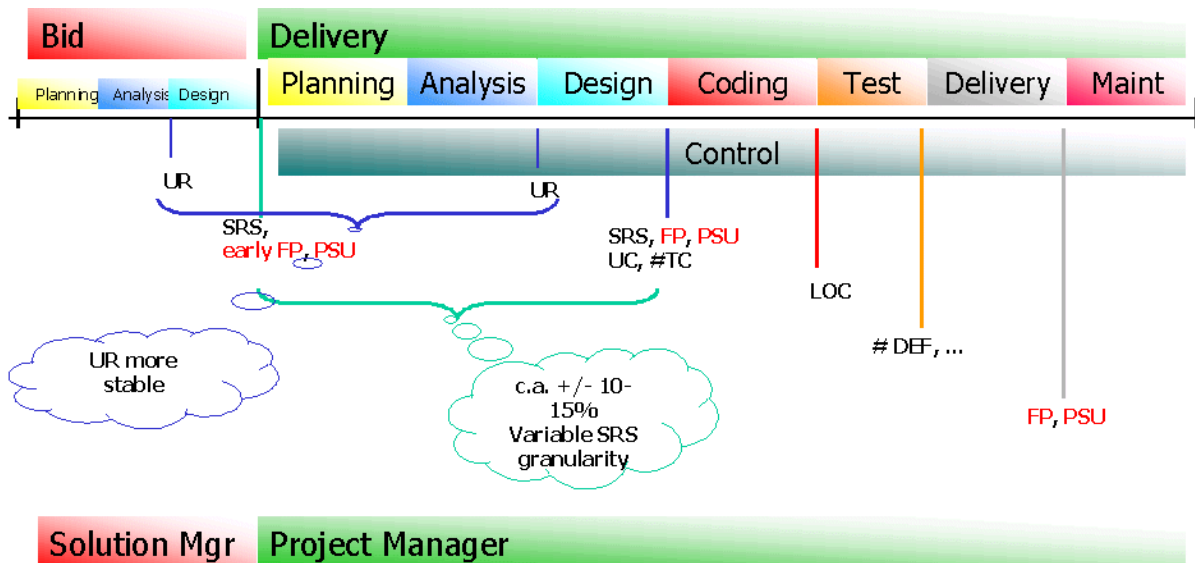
Bid

Delivery

Planning Analysis Design

Planning

Analysis

Design

Coding

Test

Delivery

Maint

Control

UR

UR

SRS,
early FP, PSU

SRS, FP, PSU
UC, #TC

LOC

# DEF, ...

FP, PSU

UR more stable

c.a. +/- 10-15%
Variable SRS granularity

Solution Mgr

Project Manager